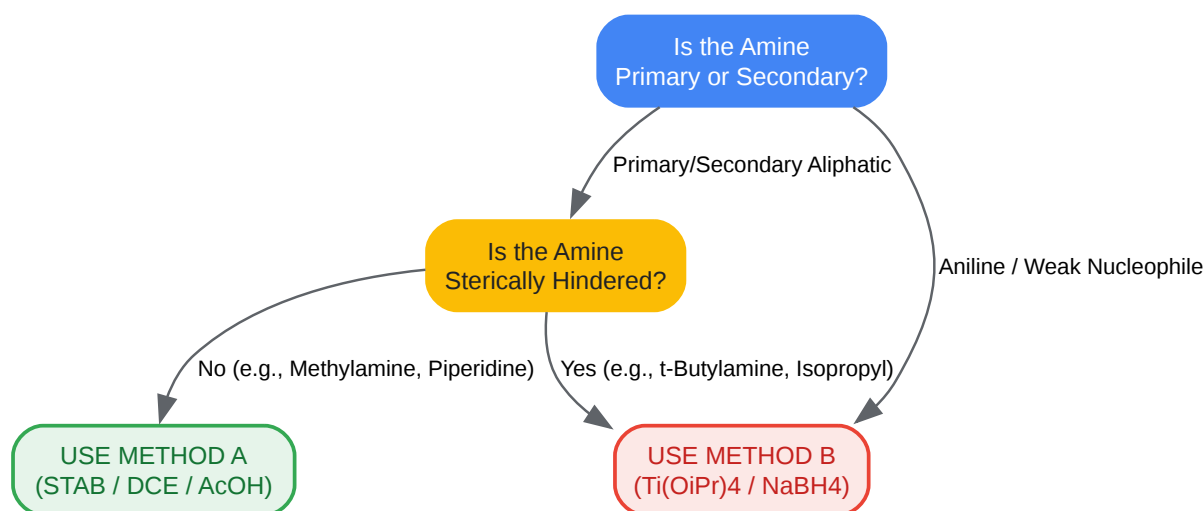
Is the Amine
Primary or Secondary?

Primary/Secondary Aliphatic

Aniline / Weak Nucleophile

Is the Amine
Sterically Hindered?

No (e.g., Methylamine, Piperidine)

Yes (e.g., t-Butylamine, Isopropyl)

USE METHOD A
(STAB / DCE / AcOH)

USE METHOD B
(Ti(OiPr)4 / NaBH4)